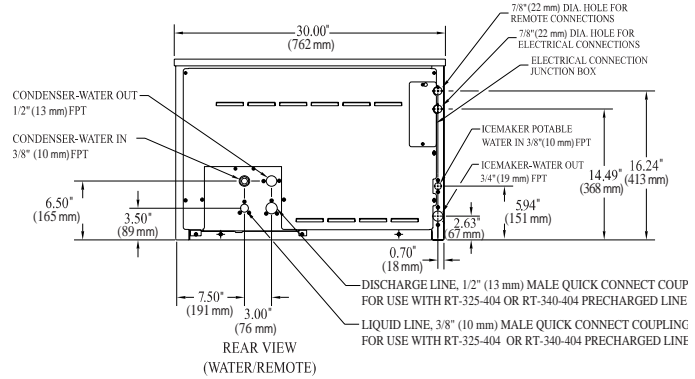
30.00"
(762 mm)

7/8"(22 mm) DIA. HOLE FOR REMOTE CONNECTIONS

7/8"(22 mm) DIA. HOLE FOR ELECTRICAL CONNECTIONS

ELECTRICAL CONNECTION JUNCTION BOX

CONDENSER-WATER OUT
1/2" (13 mm) FPT

CONDENSER-WATER IN
3/8" (10 mm) FPT

ICEMAKER POTABLE WATER IN 3/8"(10 mm) FPT

ICEMAKER-WATER OUT
3/4" (19 mm) FPT

14.49"
(368 mm)

16.24"
(413 mm)

6.50"
(165 mm)

3.50"
(89 mm)

5.94"
(151 mm)

2.63"
67 mm)

0.70"
(18 mm)

DISCHARGE LINE, 1/2" (13 mm) MALE QUICK CONNECT COUP
FOR USE WITH RT-325-404 OR RT-340-404 PRECHARGED LINE

7.50"
(191 mm)

3.00"
(76 mm)

LIQUID LINE, 3/8" (10 mm) MALE QUICK CONNECT COUPLING
FOR USE WITH RT-325-404 OR RT-340-404 PRECHARGED LINE

REAR VIEW
(WATER/REMOTE)